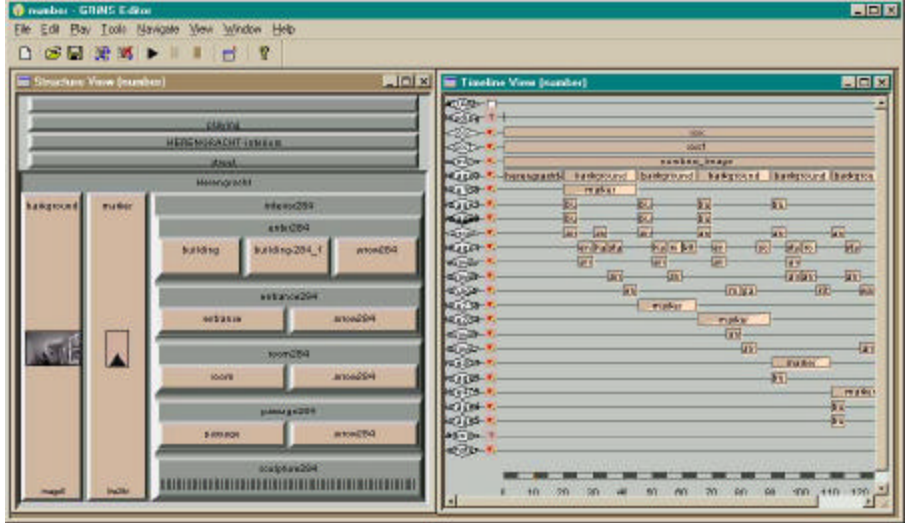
number - GRiNS Editor
File Edit Play Tools Navigate View Window Help

Structure View (number)
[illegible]
HERENGRACHT interiors
About
Herengracht
background
marker
interior284
attic284
building
building-284_1
arrow284
entrance284
entrance
arrow284
room284
room
arrow284
passage284
passage
arrow284
sculpture284
image0
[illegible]

Timeline View (number)
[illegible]
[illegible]
number_image
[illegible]
background
background
background
background
background
marker
marker
marker
marker
marker
0 10 20 30 40 50 60 70 80 90 100 110 120